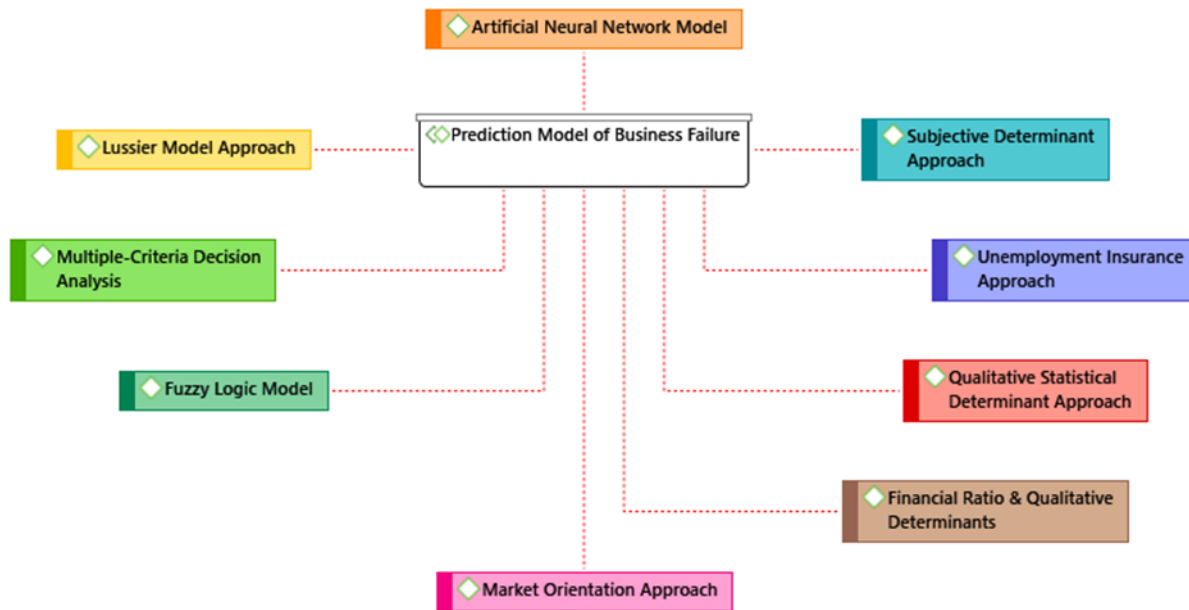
Artificial Neural Network Model

Prediction Model of Business Failure

Lussier Model Approach

Subjective Determinant Approach

Multiple-Criteria Decision Analysis

Unemployment Insurance Approach

Fuzzy Logic Model

Qualitative Statistical Determinant Approach

Financial Ratio & Qualitative Determinants

Market Orientation Approach